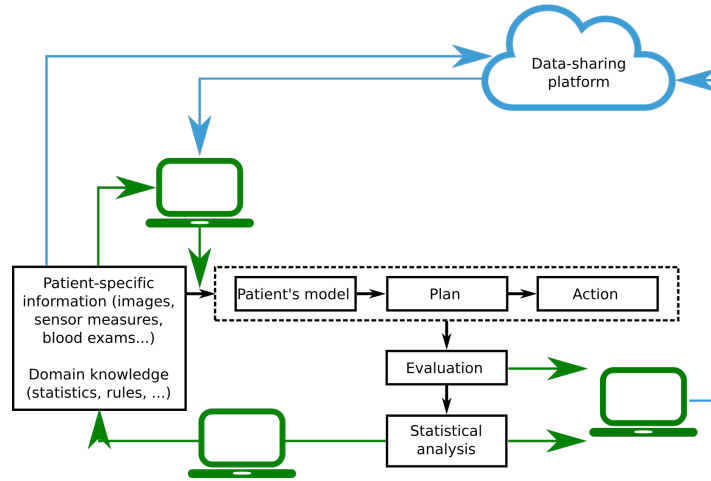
Data-sharing platform

Patient-specific information (images, sensor measures, blood exams...)

Domain knowledge (statistics, rules, ...)

Patient's model

Plan

Action

Evaluation

Statistical analysis